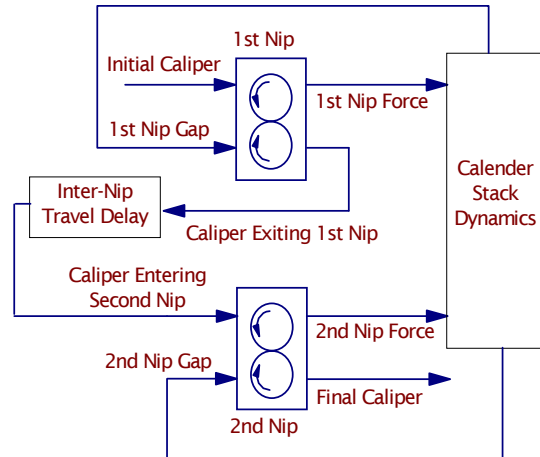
1st Nip

Initial Caliper

1st Nip Force

1st Nip Gap

Calender Stack Dynamics

Inter-Nip Travel Delay

Caliper Exiting 1st Nip

Caliper Entering Second Nip

2nd Nip Force

2nd Nip Gap

Final Caliper

2nd Nip